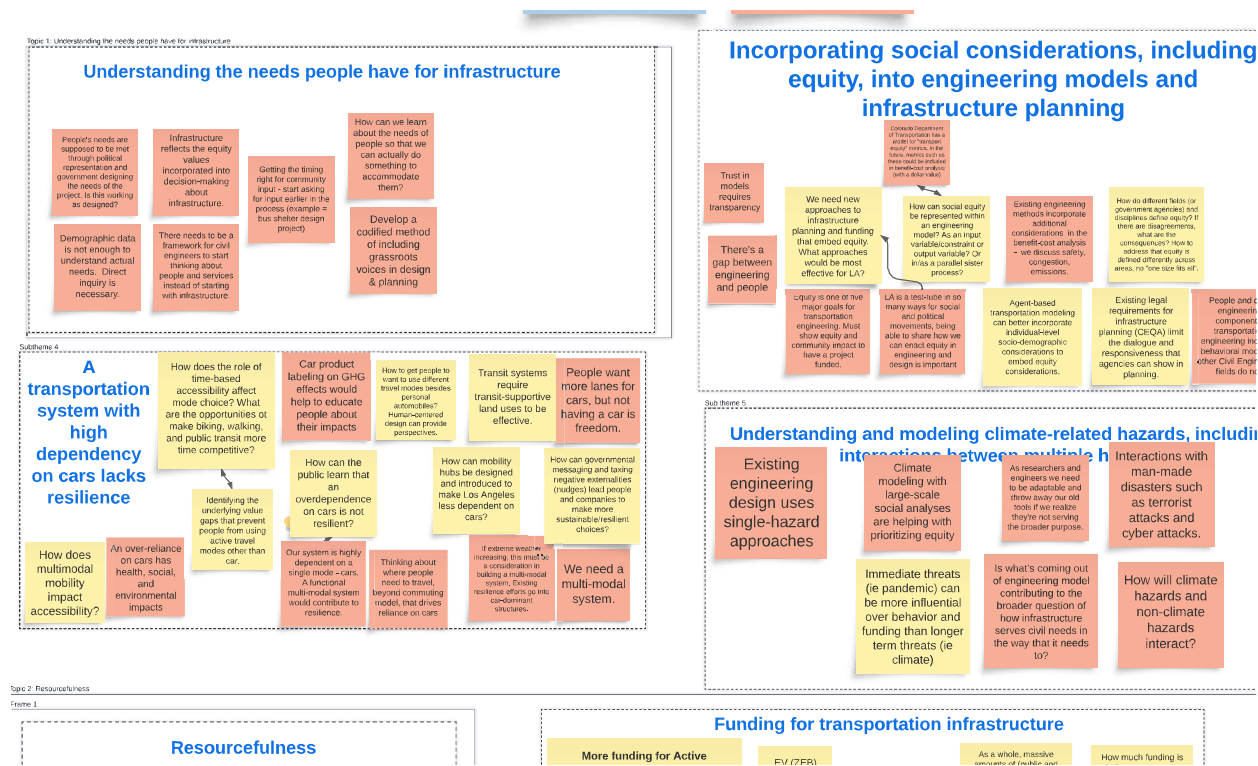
Topic 1: Understanding the needs people have for infrastructure

Understanding the needs people have for infrastructure

People's needs are supposed to be met through political representation and government designing the needs of the project. Is this working as designed?

Infrastructure reflects the equity values incorporated into decision-making about infrastructure.

Getting the timing right for community input - start asking for input earlier in the process (example = bus shelter design project)

How can we learn about the needs of people so that we can actually do something to accommodate them?

Demographic data is not enough to understand actual needs. Direct inquiry is necessary.

There needs to be a framework for civil engineers to start thinking about people and services instead of starting with infrastructure.

Develop a codified method of including grassroots voices in design & planning

Incorporating social considerations, including equity, into engineering models and infrastructure planning

Colorado Department of Transportation has a model for "transport equity" metrics. In the future, metrics such as these could be included in benefit-cost analysis (with a dollar value)

Trust in models requires transparency

We need new approaches to infrastructure planning and funding that embed equity. What approaches would be most effective for LA?

How can social equity be represented within an engineering model? As an input variable/constraint or output variable? Or in/as a parallel sister process?

Existing engineering methods incorporate additional considerations in the benefit-cost analysis - we discuss safety, congestion, emissions.

How do different fields (or government agencies) and disciplines define equity? If there are disagreements, what are the consequences? How to address that equity is defined differently across areas, no "one size fits all".

There's a gap between engineering and people

Equity is one of five major goals for transportation engineering. Must show equity and community impact to have a project funded.

LA is a test-tube in so many ways for social and political movements, being able to share how we can enact equity in engineering and design is important

Agent-based transportation modeling can better incorporate individual-level socio-demographic considerations to embed equity considerations.

Existing legal requirements for infrastructure planning (CEQA) limit the dialogue and responsiveness that agencies can show in planning.

People and c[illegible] engineering component transportati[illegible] engineering inc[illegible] behavioral mod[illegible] other Civil Engin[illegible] fields do no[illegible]

Subtheme 4

A transportation system with high dependency on cars lacks resilience

How does the role of time-based accessibility affect mode choice? What are the opportunities ot make biking, walking, and public transit more time competitive?

Car product labeling on GHG effects would help to educate people about their impacts

How to get people to want to use different travel modes (besides personal automobiles)? Human-centered design can provide perspectives.

Transit systems require transit-supportive land uses to be effective.

People want more lanes for cars, but not having a car is freedom.

Identifying the underlying value gaps that prevent people from using active travel modes other than car.

How can the public learn that an overdependence on cars is not resilient?

How can mobility hubs be designed and introduced to make Los Angeles less dependent on cars?

How can governmental messaging and taxing negative externalities (nudges) lead people and companies to make more sustainable/resilient choices?

How does multimodal mobility impact accessibility?

An over-reliance on cars has health, social, and environmental impacts

Our system is highly dependent on a single mode - cars. A functional multi-modal system would contribute to resilience.

Thinking about where people need to travel, beyond commuting model, that drives reliance on cars

If extreme weather increasing, this must be a consideration in building a multi-modal system. Existing resilience efforts go into car-dominant structures.

We need a multi-modal system.

Sub theme 5

Understanding and modeling climate-related hazards, includin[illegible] interactions between multiple h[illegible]

Existing engineering design uses single-hazard approaches

Climate modeling with large-scale social analyses are helping with prioritizing equity

As researchers and engineers we need to be adaptable and throw away our old tools if we realize they're not serving the broader purpose.

Interactions with man-made disasters such as terrorist attacks and cyber attacks.

Immediate threats (ie pandemic) can be more influential over behavior and funding than longer term threats (ie climate)

Is what's coming out of engineering model contributing to the broader question of how infrastructure serves civil needs in the way that it needs to?

How will climate hazards and non-climate hazards interact?

Topic 2: Resourcefulness

Frame 1

Resourcefulness

Funding for transportation infrastructure

More funding for Active

EV (ZEB)

As a whole, massive amounts of (public and

How much funding is